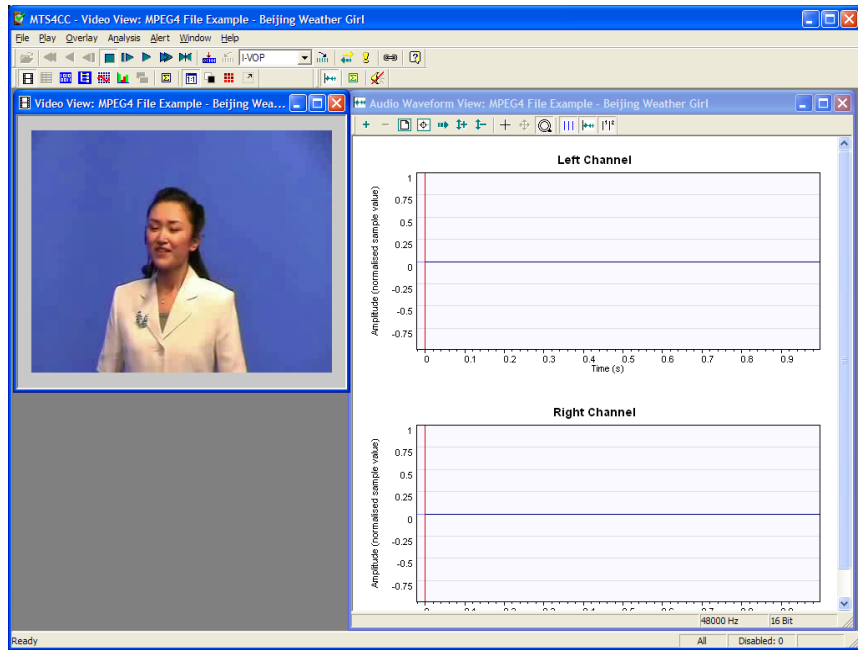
MTS4CC - Video View: MPEG4 File Example - Beijing Weather Girl

File Play Overlay Analysis Alert Window Help

I-VOP

Video View: MPEG4 File Example - Beijing Wea...

Audio Waveform View: MPEG4 File Example - Beijing Weather Girl

Left Channel

Amplitude (normalised sample value)

1
0.75
0.5
0.25
0
-0.25
-0.5
-0.75

0 0.1 0.2 0.3 0.4 0.5 0.6 0.7 0.8 0.9

Time (s)

Right Channel

Amplitude (normalised sample value)

1
0.75
0.5
0.25
0
-0.25
-0.5
-0.75

48000 Hz 16 Bit

Ready

All Disabled: 0